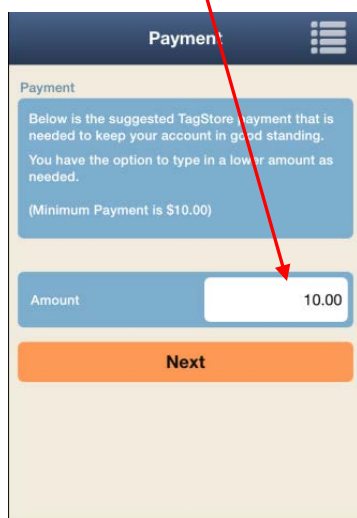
Payment

Payment

Below is the suggested TagStore payment that is needed to keep your account in good standing.

You have the option to type in a lower amount as needed.

(Minimum Payment is $10.00)

Amount 10.00

Next